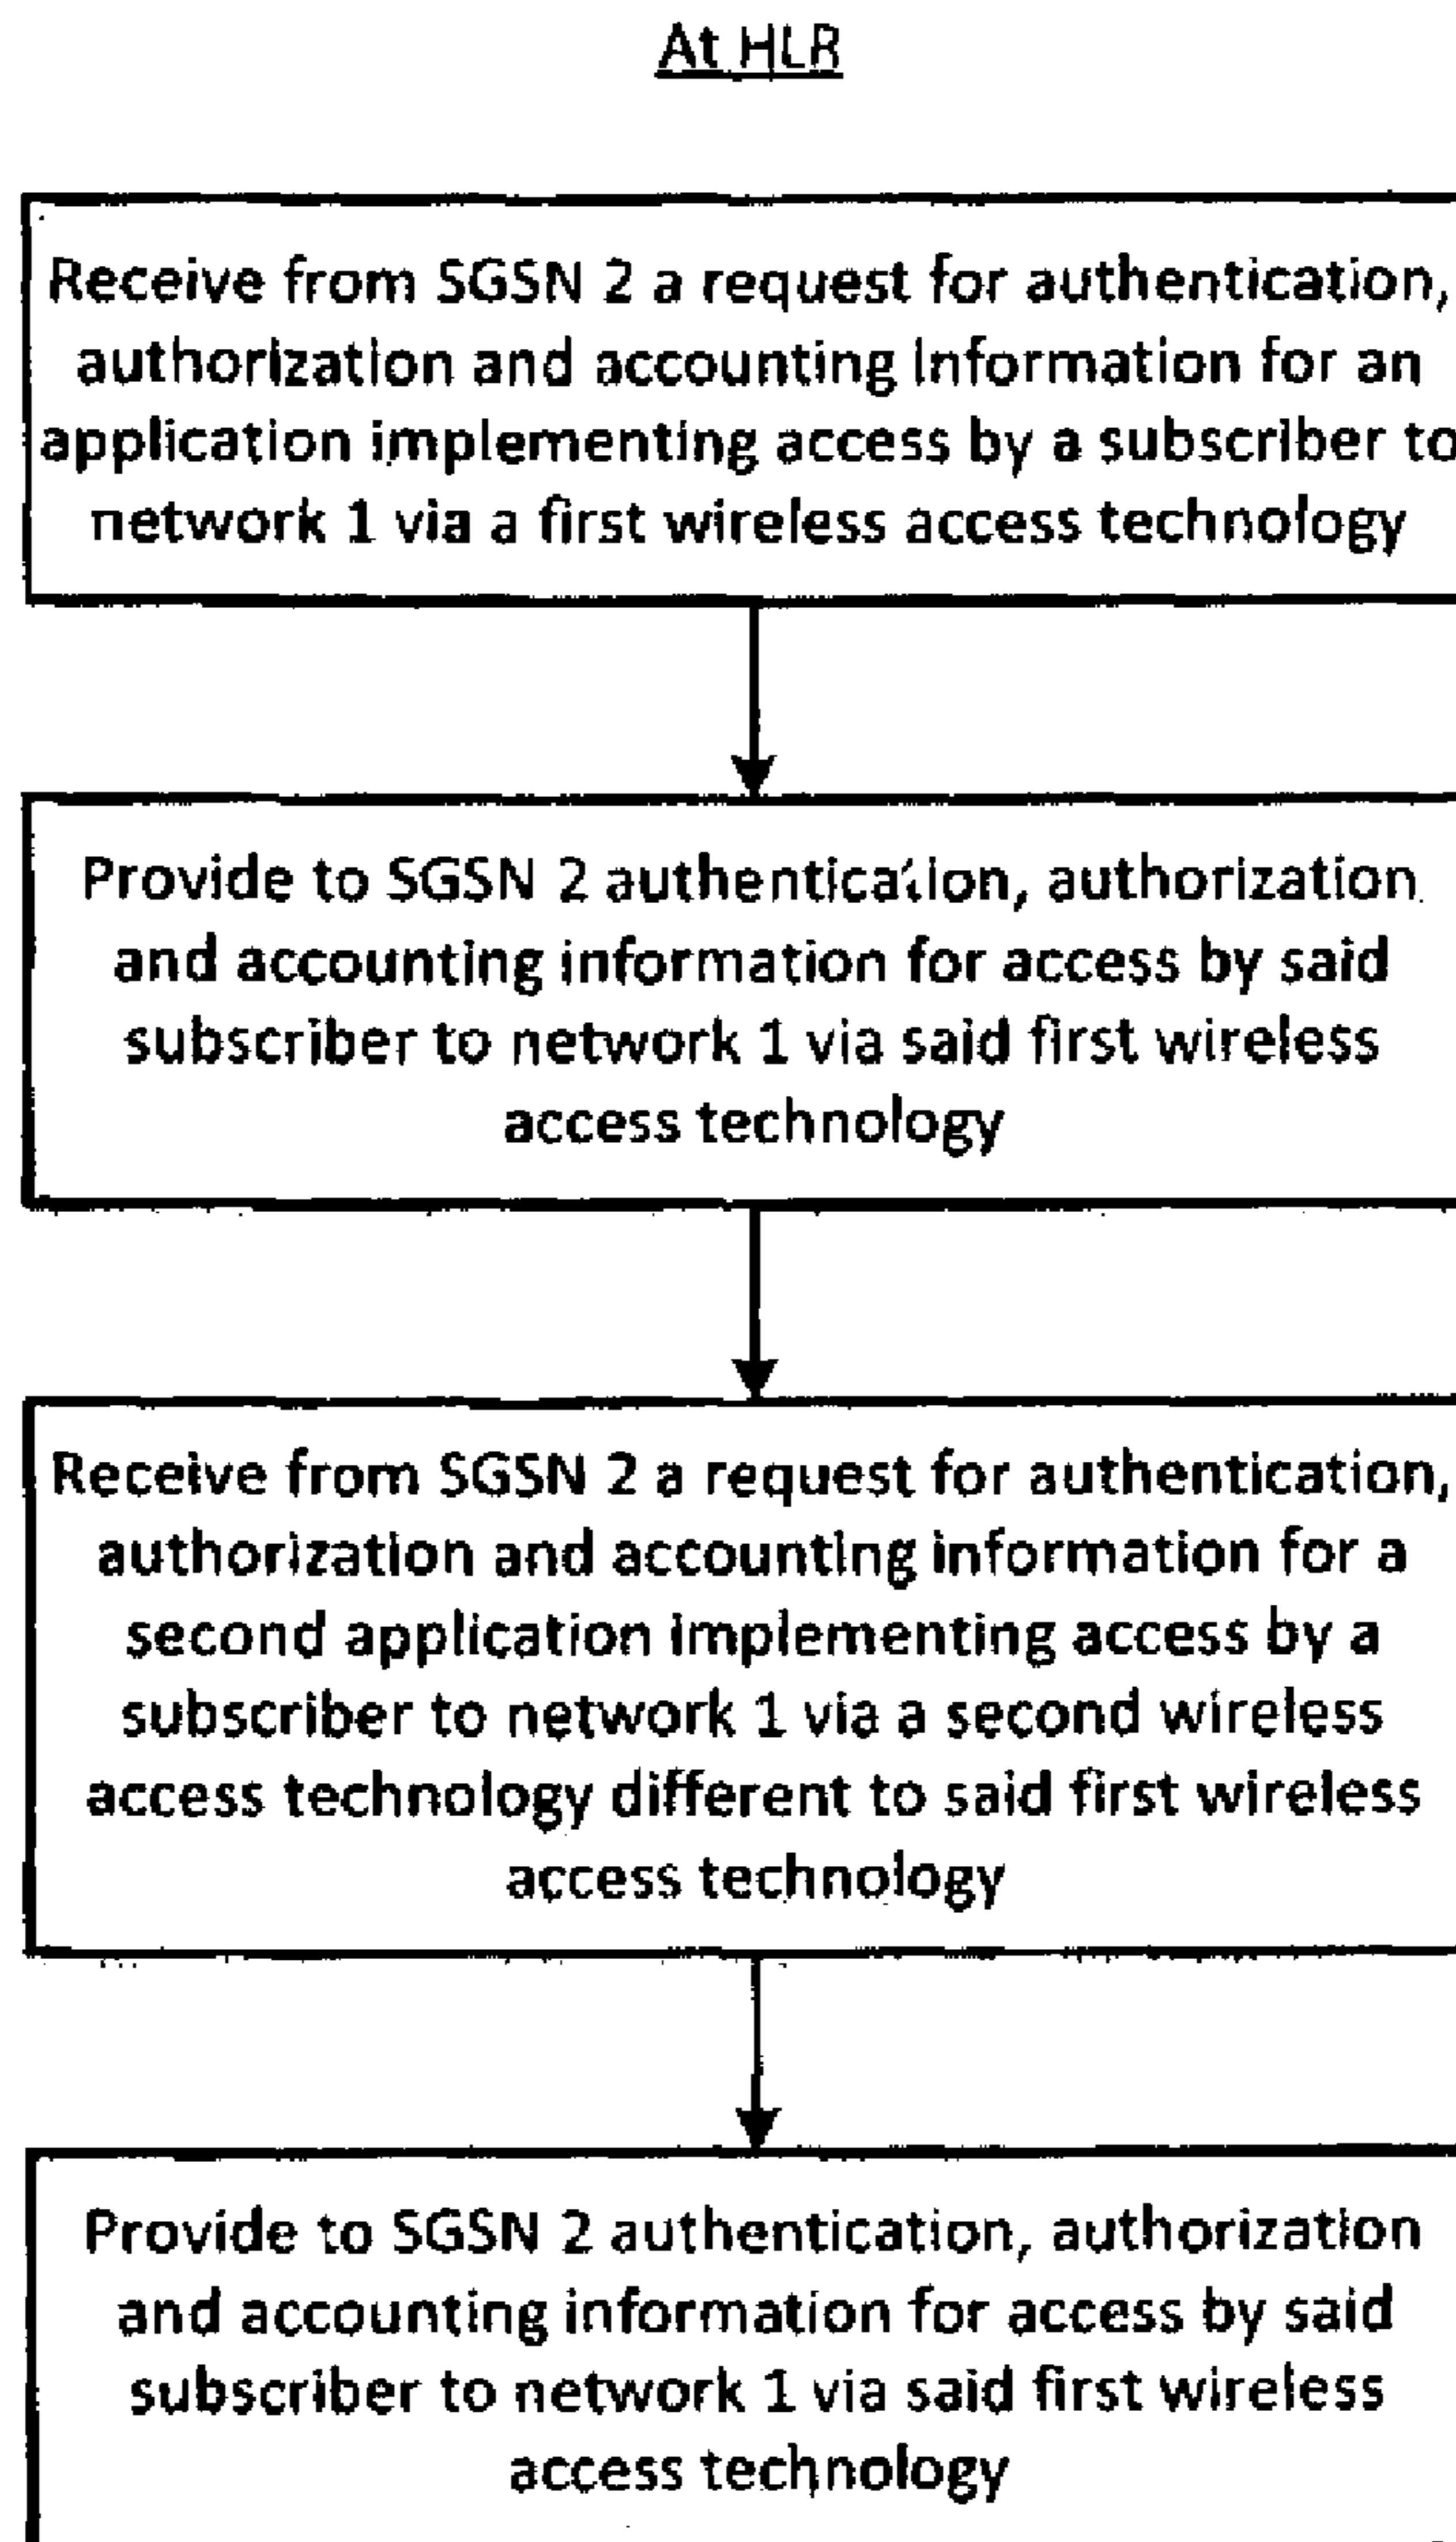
At HLR

Receive from SGSN 2 a request for authentication, authorization and accounting information for an application implementing access by a subscriber to network 1 via a first wireless access technology

Provide to SGSN 2 authentication, authorization and accounting information for access by said subscriber to network 1 via said first wireless access technology

Receive from SGSN 2 a request for authentication, authorization and accounting information for a second application implementing access by a subscriber to network 1 via a second wireless access technology different to said first wireless access technology

Provide to SGSN 2 authentication, authorization and accounting information for access by said subscriber to network 1 via said first wireless access technology